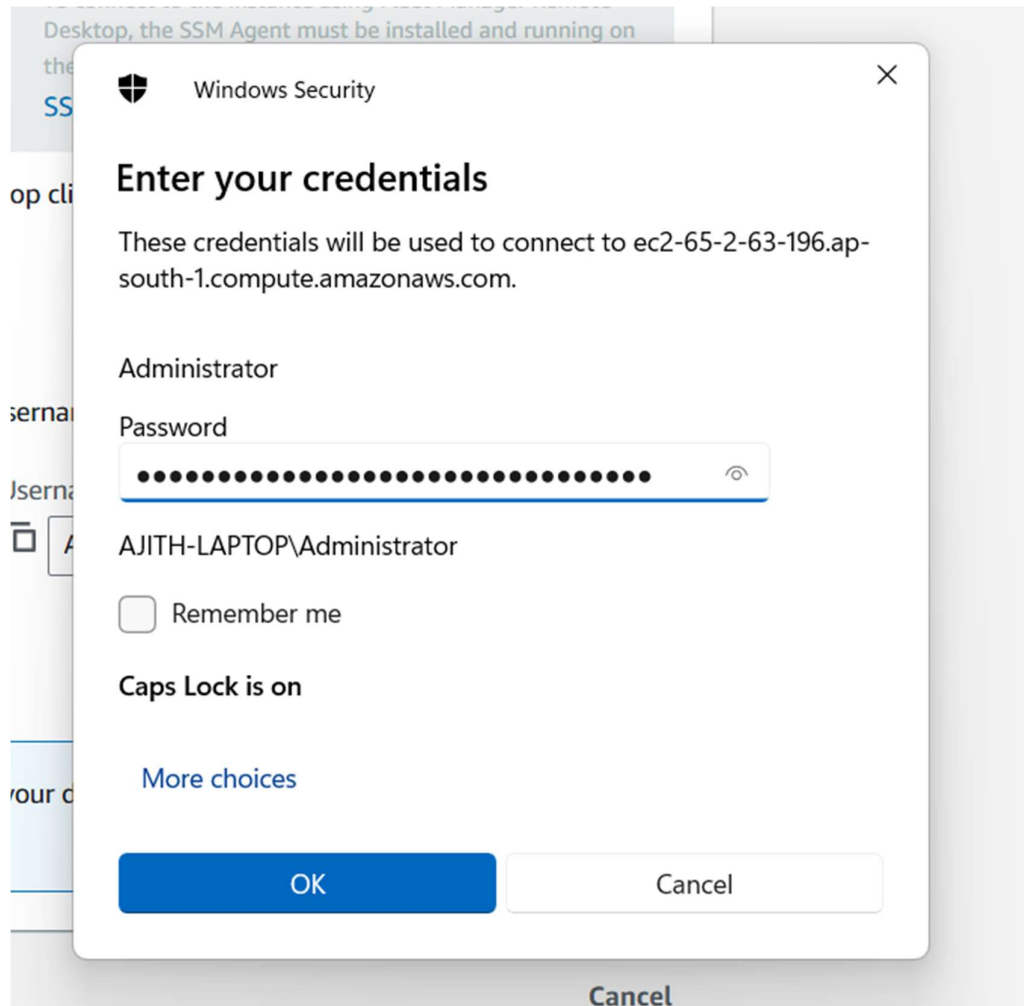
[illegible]
Desktop, the SSM Agent must be installed and running on the
SS

op cli

sernal

Jserna

your d

Windows Security

Enter your credentials

These credentials will be used to connect to ec2-65-2-63-196.ap-south-1.compute.amazonaws.com.

Administrator

Password

••••••••••••••••••••••••••••••••

AJITH-LAPTOP\Administrator

Remember me

Caps Lock is on

More choices

OK

Cancel

Cancel